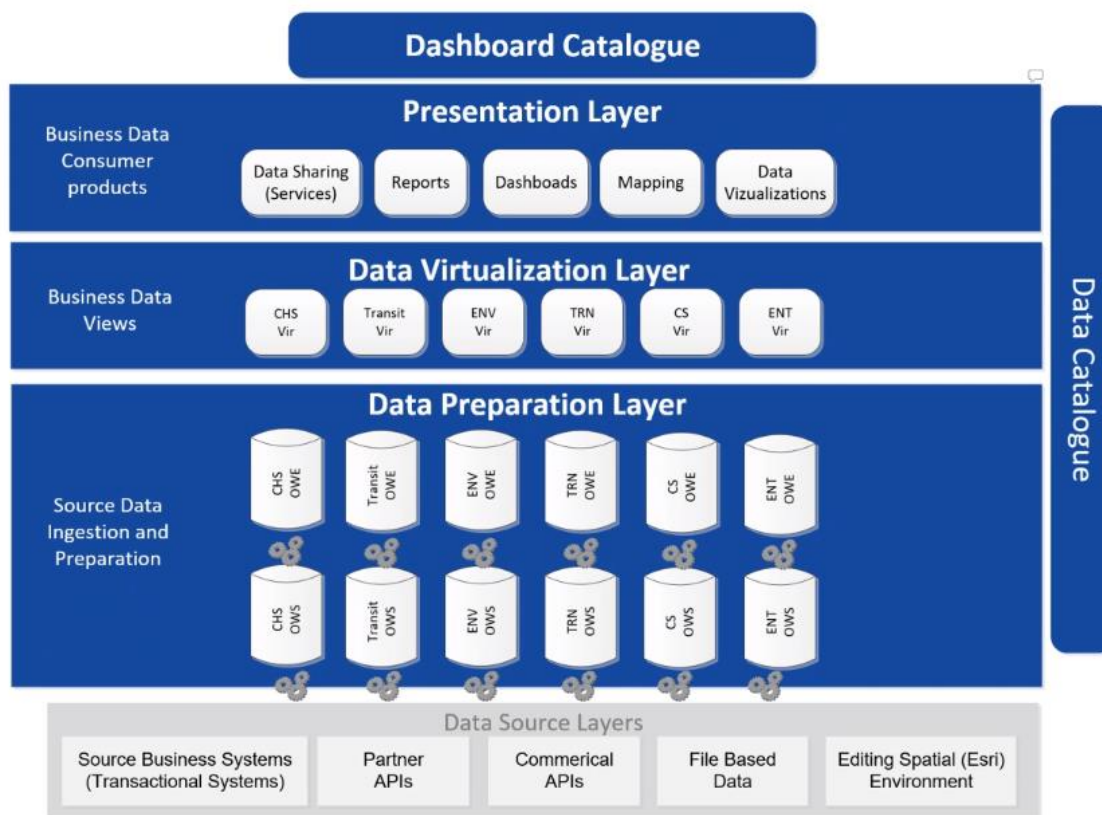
Dashboard Catalogue

Presentation Layer

Business Data Consumer products

Data Sharing (Services)

Reports

Dashboards

Mapping

Data Vizualizations

Data Virtualization Layer

Business Data Views

CHS Vir

Transit Vir

ENV Vir

TRN Vir

CS Vir

ENT Vir

Data Preparation Layer

Source Data Ingestion and Preparation

CHS OWE

Transit OWE

ENV OWE

TRN OWE

CS OWE

ENT OWE

CHS OWS

Transit OWS

ENV OWS

TRN OWS

CS OWS

ENT OWS

Data Source Layers

Source Business Systems (Transactional Systems)

Partner APIs

Commerical APIs

File Based Data

Editing Spatial (Esri) Environment

Data Catalogue